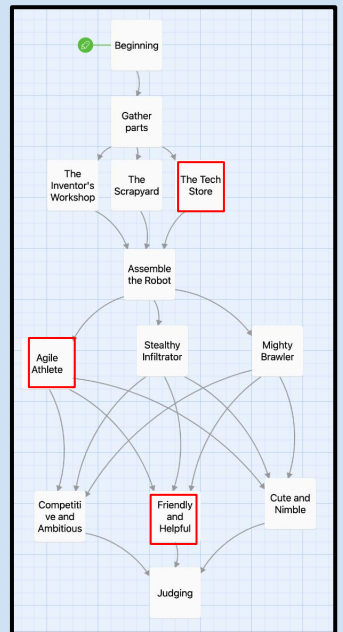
Beginning

Gather parts

The Inventor's Workshop

The Scrapyard

The Tech Store

Assemble the Robot

Agile Athlete

Stealthy Infiltrator

Mighty Brawler

Competitive and Ambitious

Friendly and Helpful

Cute and Nimble

Judging